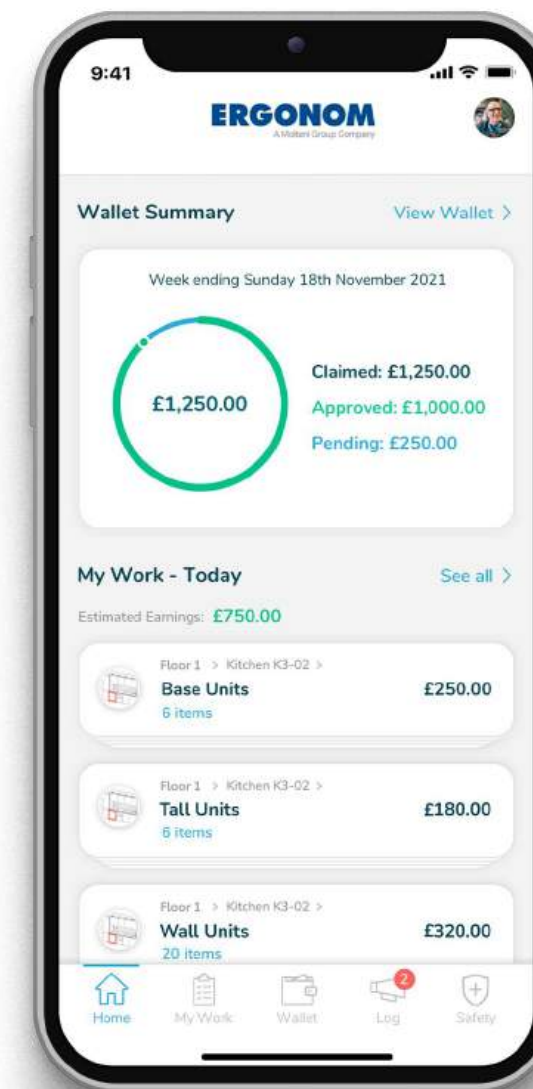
9:41

ERGONOM
A Molteni Group Company

Wallet Summary
View Wallet >

Week ending Sunday 18th November 2021

£1,250.00

Claimed: £1,250.00
Approved: £1,000.00
Pending: £250.00

My Work - Today
See all >

Estimated Earnings: £750.00

Floor 1 > Kitchen K3-02 >
Base Units
6 items
£250.00

Floor 1 > Kitchen K3-02 >
Tall Units
6 items
£180.00

Floor 1 > Kitchen K3-02 >
Wall Units
20 items
£320.00

Home
My Work
Wallet
2
Log
Safety